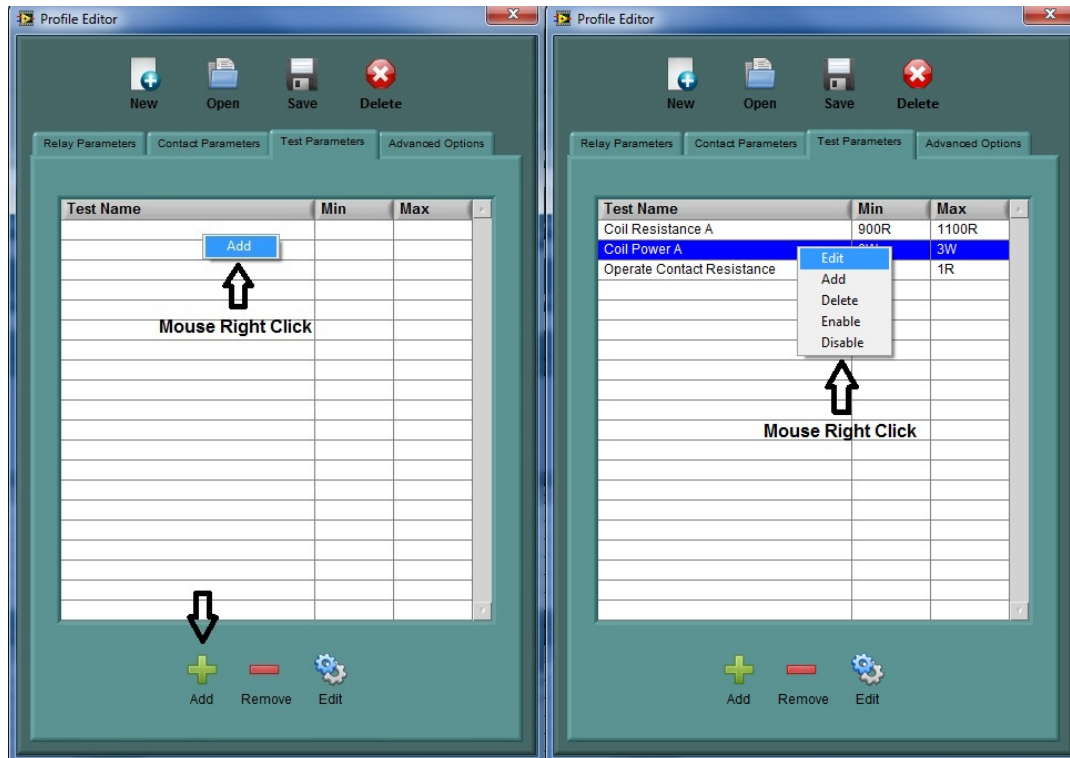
Profile Editor

New Open Save Delete

Relay Parameters | Contact Parameters | Test Parameters | Advanced Options

| Test Name | Min | Max |
|---|---|---|

Add

Mouse Right Click

Add Remove Edit

Profile Editor

New Open Save Delete

Relay Parameters | Contact Parameters | Test Parameters | Advanced Options

| Test Name | Min | Max |
|---|---|---|
| Coil Resistance A | 900R | 1100R |
| Coil Power A | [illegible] | 3W |
| Operate Contact Resistance | | 1R |

Edit
Add
Delete
Enable
Disable

Mouse Right Click

Add Remove Edit